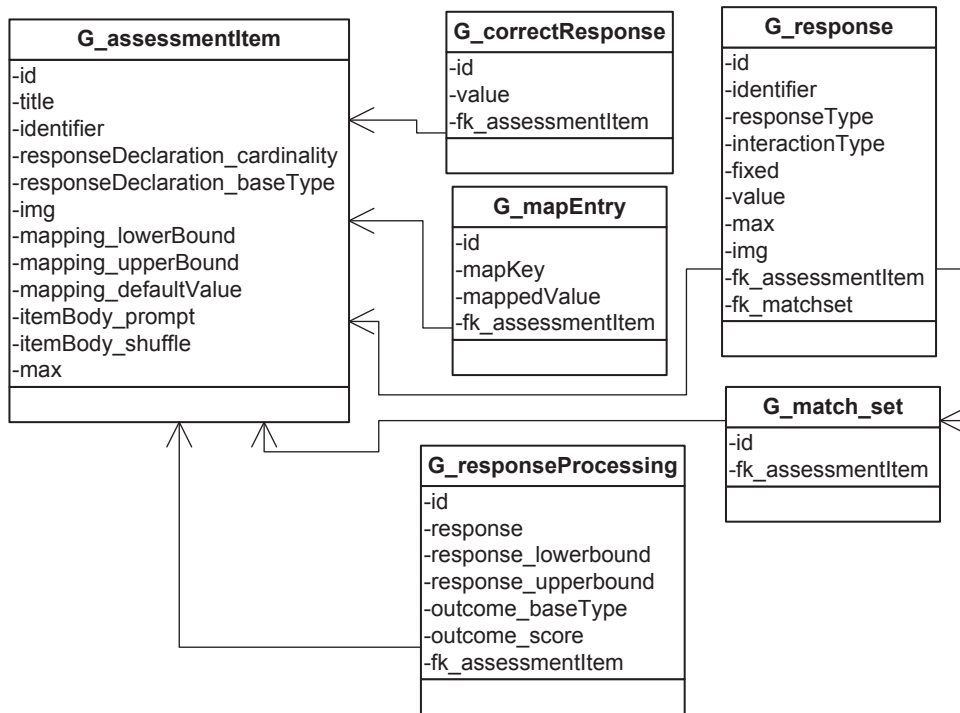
G_assessmentItem
-id
-title
-identifier
-responseDeclaration_cardinality
-responseDeclaration_baseType
-img
-mapping_lowerBound
-mapping_upperBound
-mapping_defaultValue
-itemBody_prompt
-itemBody_shuffle
-max

G_correctResponse
-id
-value
-fk_assessmentItem

G_mapEntry
-id
-mapKey
-mappedValue
-fk_assessmentItem

G_response
-id
-identifier
-responseType
-interactionType
-fixed
-value
-max
-img
-fk_assessmentItem
-fk_matchset

G_match_set
-id
-fk_assessmentItem

G_responseProcessing
-id
-response
-response_lowerbound
-response_upperbound
-outcome_baseType
-outcome_score
-fk_assessmentItem